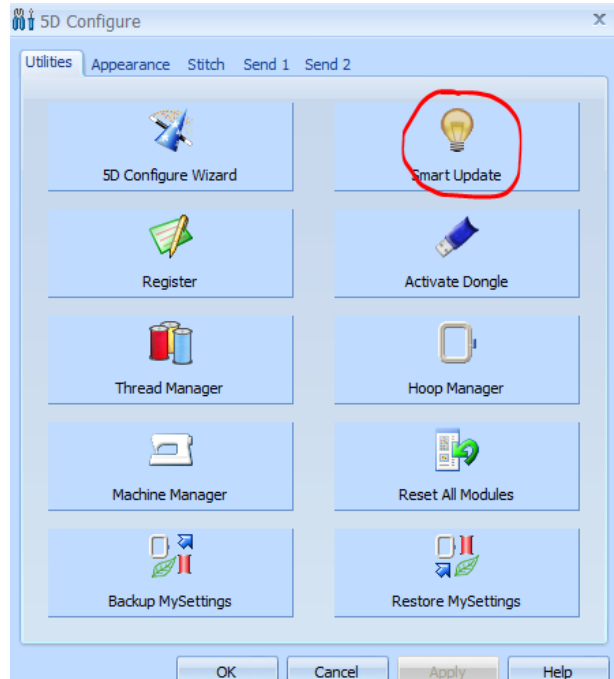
5D Configure

×

Utilities Appearance Stitch Send 1 Send 2

5D Configure Wizard

Smart Update

Register

Activate Dongle

Thread Manager

Hoop Manager

Machine Manager

Reset All Modules

Backup MySettings

Restore MySettings

OK Cancel Apply Help